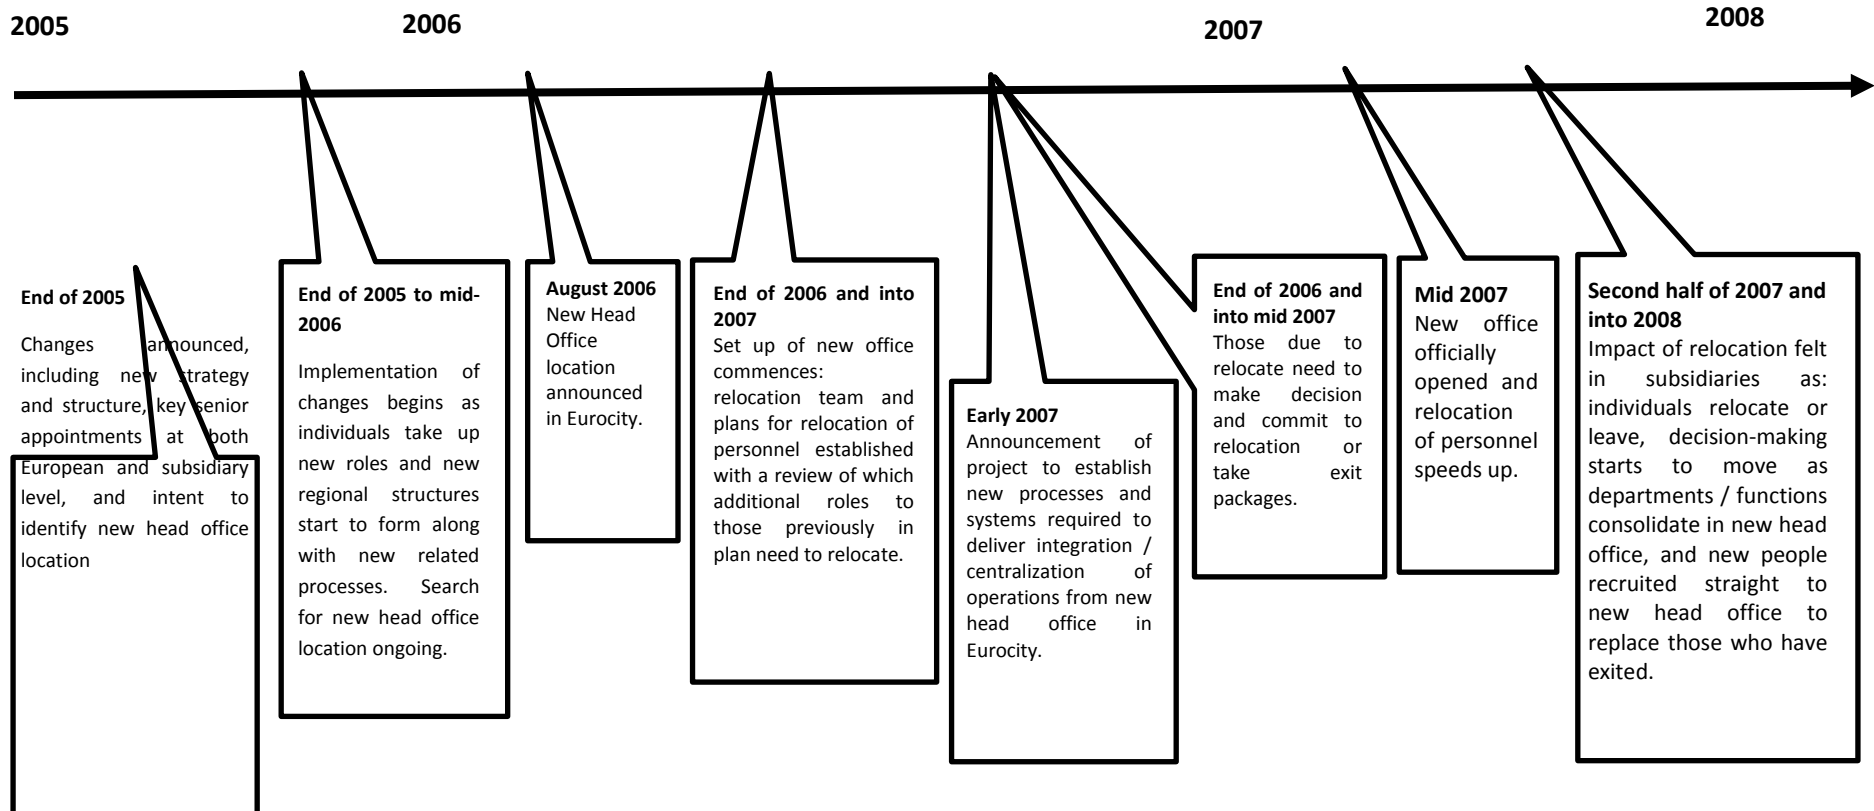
2005

2006

2007

2008

**End of 2005**

Changes announced, including new strategy and structure, key senior appointments at both European and subsidiary level, and intent to identify new head office location

**End of 2005 to mid-2006**

Implementation of changes begins as individuals take up new roles and new regional structures start to form along with new related processes. Search for new head office location ongoing.

**August 2006**
New Head Office location announced in Eurocity.

**End of 2006 and into 2007**
Set up of new office commences: relocation team and plans for relocation of personnel established with a review of which additional roles to those previously in plan need to relocate.

**Early 2007**
Announcement of project to establish new processes and systems required to deliver integration / centralization of operations from new head office in Eurocity.

**End of 2006 and into mid 2007**
Those due to relocate need to make decision and commit to relocation or take exit packages.

**Mid 2007**
New office officially opened and relocation of personnel speeds up.

**Second half of 2007 and into 2008**
Impact of relocation felt in subsidiaries as: individuals relocate or leave, decision-making starts to move as departments / functions consolidate in new head office, and new people recruited straight to new head office to replace those who have exited.